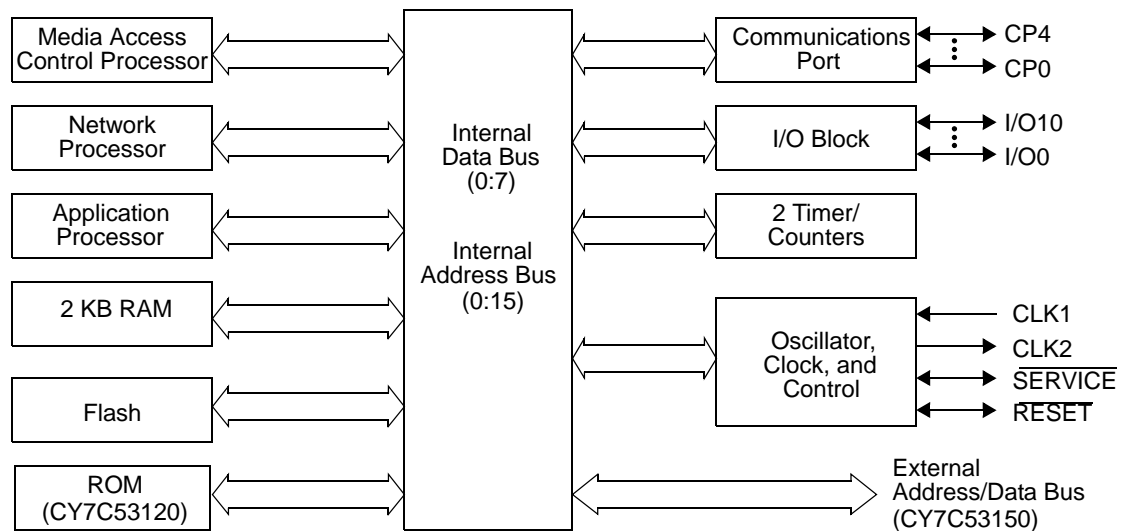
Media Access Control Processor

Network Processor

Application Processor

2 KB RAM

Flash

ROM (CY7C53120)

Internal Data Bus (0:7)

Internal Address Bus (0:15)

Communications Port

CP4

CP0

I/O Block

I/O10

I/O0

2 Timer/ Counters

Oscillator, Clock, and Control

CLK1

CLK2

$\overline{\text{SERVICE}}$

$\overline{\text{RESET}}$

External Address/Data Bus (CY7C53150)